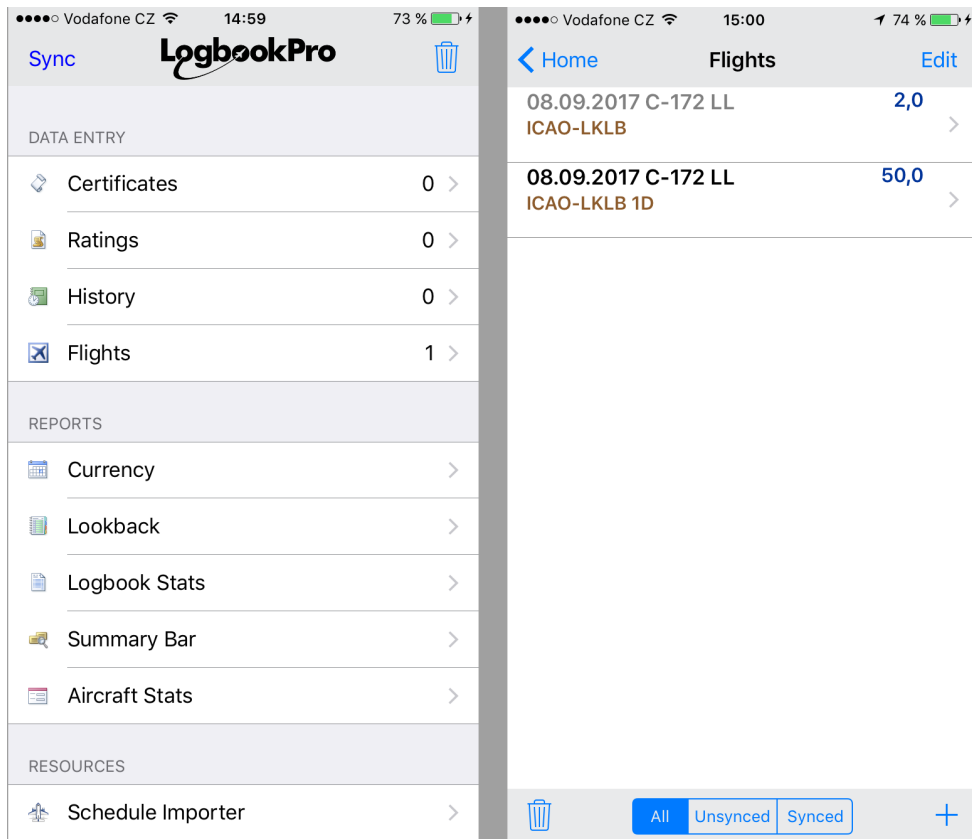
●●●●○ Vodafone CZ 14:59 73 %

Sync LogbookPro

DATA ENTRY

Certificates 0

Ratings 0

History 0

Flights 1

REPORTS

Currency

Lookback

Logbook Stats

Summary Bar

Aircraft Stats

RESOURCES

Schedule Importer

●●●●○ Vodafone CZ 15:00 74 %

Home Flights Edit

08.09.2017 C-172 LL 2,0
ICAO-LKLB

08.09.2017 C-172 LL 50,0
ICAO-LKLB 1D

All Unsynced Synced +